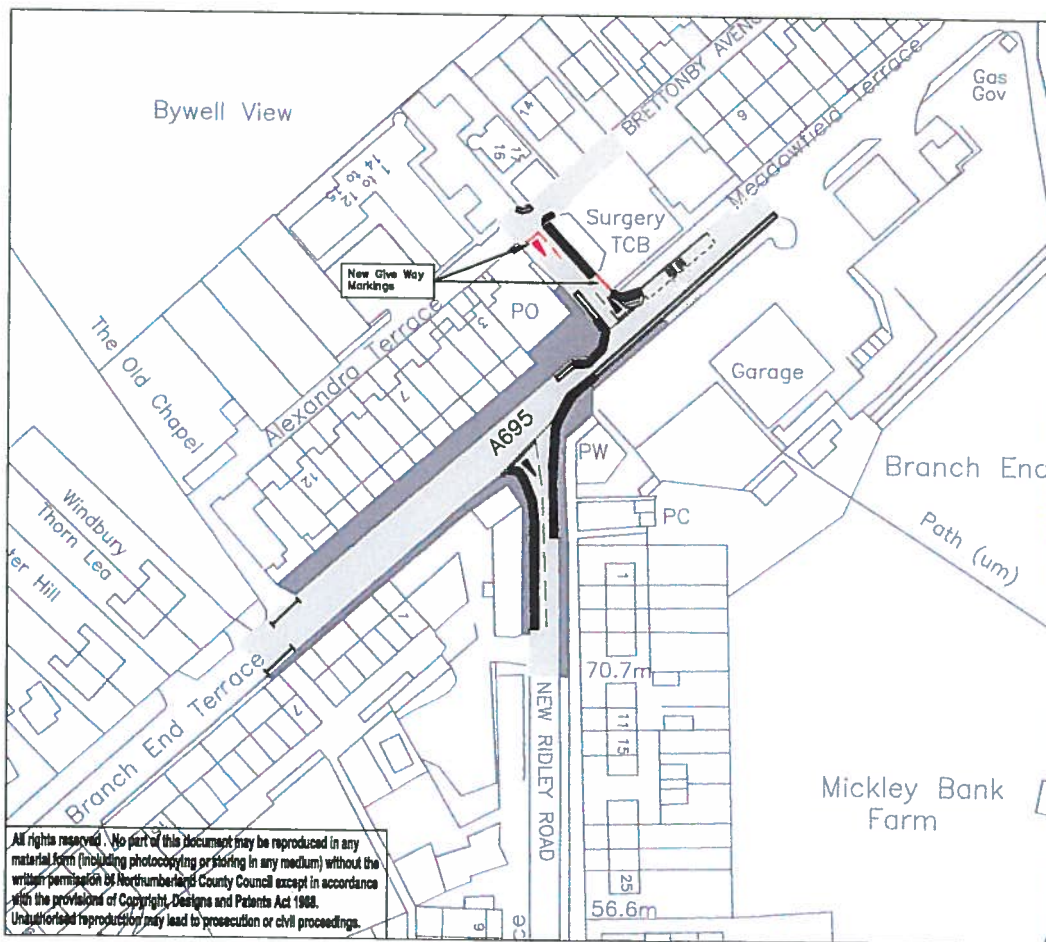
Bywell View

BRETTONBY AVENUE

Meadowfield Terrace

Gas Gov

14

11
16

1
4 to 6
12
15

Surgery
TCB

New Give Way Markings

PO

The Old Chapel

Alexandra Terrace

3

7

Garage

A695

12

PW

Branch End

Windbury
Thorn Lea

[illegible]er Hill

PC

Path (um)

1

7

Branch End Terrace

7

70.7m

NEW RIDLEY ROAD

11
15

Mickley Bank Farm

25

56.6m

9

ce

All rights reserved. No part of this document may be reproduced in any material form (including photocopying or storing in any medium) without the written permission of Northumberland County Council except in accordance with the provisions of Copyright, Designs and Patents Act 1988. Unauthorised reproduction may lead to prosecution or civil proceedings.